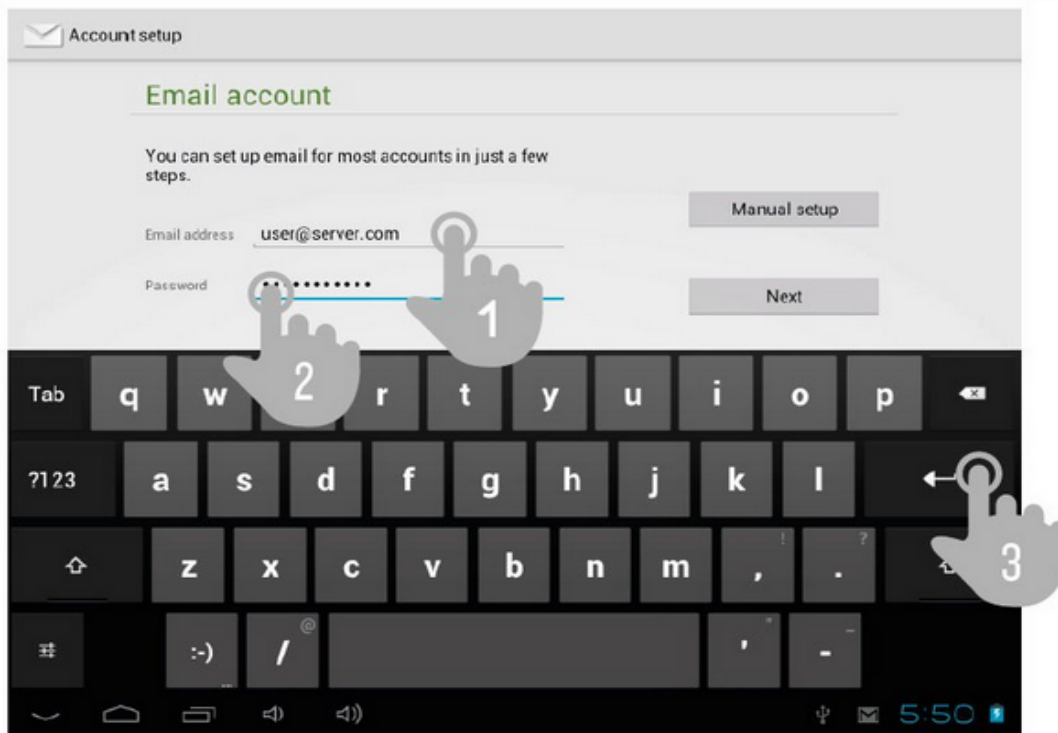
Account setup

Email account

You can set up email for most accounts in just a few steps.

Email address user@server.com

Password ••••••••••

Manual setup

Next

1

2

3

Tab q w r t y u i o p

?123 a s d f g h j k l

z x c v b n m , . ! ?

:-) / @ ' " - _

5:50